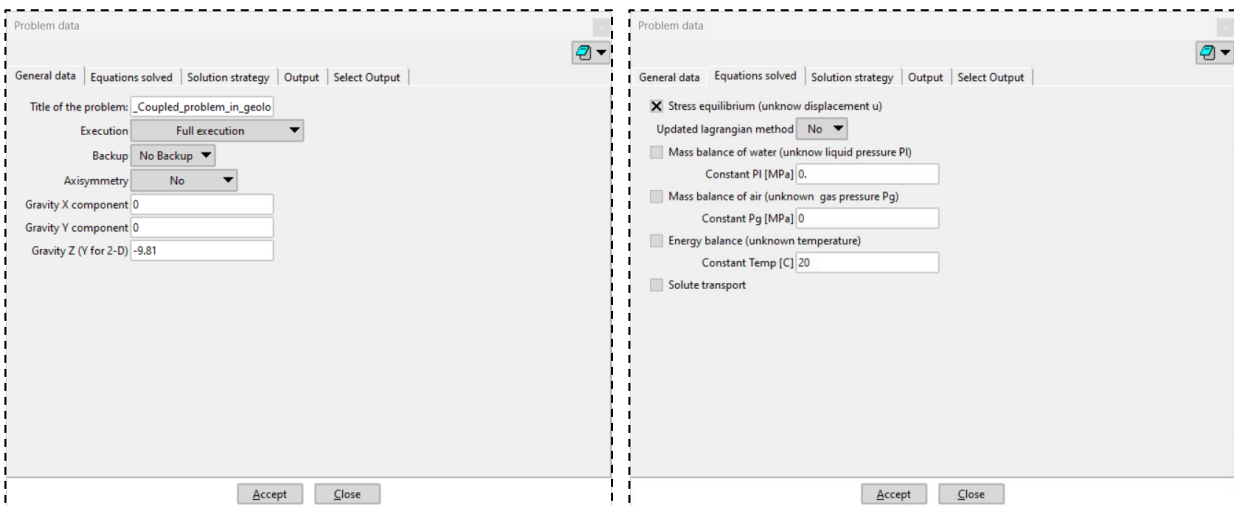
Problem data

General data | Equations solved | Solution strategy | Output | Select Output

Title of the problem: _Coupled_problem_in_geolo

Execution Full execution

Backup No Backup

Axisymmetry No

Gravity X component 0

Gravity Y component 0

Gravity Z (Y for 2-D) -9.81

Accept Close

Problem data

General data | Equations solved | Solution strategy | Output | Select Output

☒ Stress equilibrium (unknow displacement u)

Updated lagrangian method No

Mass balance of water (unknow liquid pressure Pl)

Constant Pl [MPa] 0.

Mass balance of air (unknown gas pressure Pg)

Constant Pg [MPa] 0

Energy balance (unknown temperature)

Constant Temp [C] 20

Solute transport

Accept Close